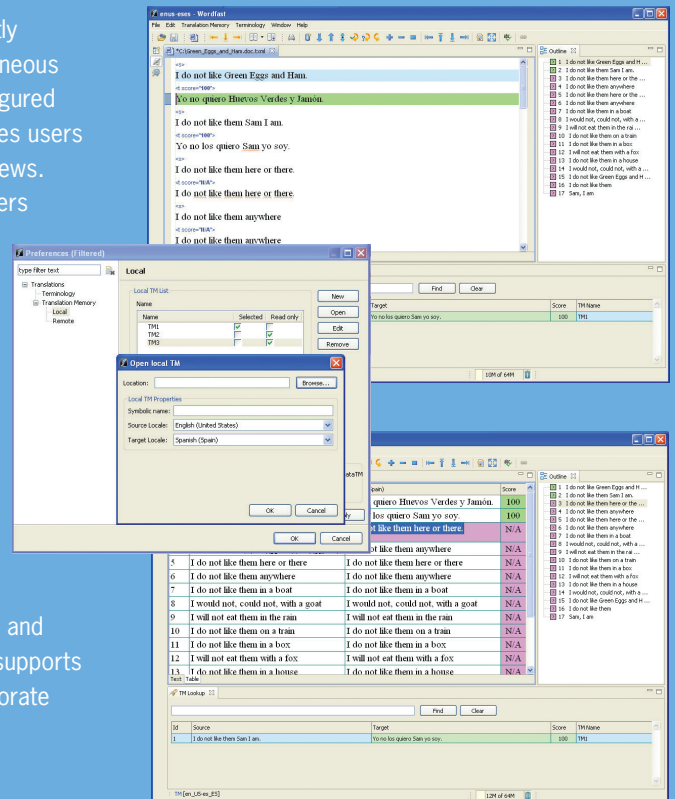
dy
neous
gured
es users
ews.
ers

and
supports
orate

enus-eses - Wordfast
File Edit Translation Memory Terminology Window Help
C:\Green_Eggs_and_Ham.doc.txml
<s>
I do not like Green Eggs and Ham.
<t score="100">
Yo no quiero Huevos Verdes y Jamón.
<s>
I do not like them Sam I am.
<t score="100">
Yo no los quiero Sam yo soy.
<s>
I do not like them here or there.
<t score="N/A">
I do not like them here or there.
<s>
I do not like them anywhere
<t score="N/A">
I do not like them anywhere

Outline
1 I do not like Green Eggs and H ...
2 I do not like them Sam I am.
3 I do not like them here or the ...
4 I do not like them anywhere
5 I do not like them here or the ...
6 I do not like them anywhere
7 I do not like them in a boat
8 I would not, could not, with a ...
9 I will not eat them in the rai ...
10 I do not like them on a train
11 I do not like them in a box
12 I will not eat them with a fox
13 I do not like them in a house
14 I would not, could not, with a ...
15 I do not like Green Eggs and H ...
16 I do not like them
17 Sam, I am

Find Clear
| Target | Score | TM Name |
|---|---|---|
| Yo no los quiero Sam yo soy. | 100 | TM1 |

10M of 64M

Preferences (Filtered)
type filter text
Translations
Terminology
Translation Memory
Local
Remote
Local
Local TM List
Name
| Name | Selected | Read only |
|---|---|---|
| TM1 | | |
| TM2 | | |
| TM3 | | |
New
Open
Edit
Remove

Open local TM
Location: Browse...
Local TM Properties
Symbolic name:
Source Locale: English (United States)
Target Locale: Spanish (Spain)
OK Cancel
OK Cancel

| | | pain) | Score |
|---|---|---|---|
| | | quiero Huevos Verdes y Jamón. | 100 |
| | | los quiero Sam yo soy. | 100 |
| | | ot like them here or there. | N/A |
| | | ot like them anywhere | N/A |
| 5 | I do not like them here or there | I do not like them here or there | N/A |
| 6 | I do not like them anywhere | I do not like them anywhere | N/A |
| 7 | I do not like them in a boat | I do not like them in a boat | N/A |
| 8 | I would not, could not, with a goat | I would not, could not, with a goat | N/A |
| 9 | I will not eat them in the rain | I will not eat them in the rain | N/A |
| 10 | I do not like them on a train | I do not like them on a train | N/A |
| 11 | I do not like them in a box | I do not like them in a box | N/A |
| 12 | I will not eat them with a fox | I will not eat them with a fox | N/A |
| 13 | I do not like them in a house | I do not like them in a house | N/A |
Text Table

TM Lookup
Find Clear
| Id | Source | Target | Score | TM Name |
|---|---|---|---|---|
| 1 | I do not like them Sam I am. | Yo no los quiero Sam yo soy. | 100 | TM1 |
TM [en_US-es_ES]
12M of 64M